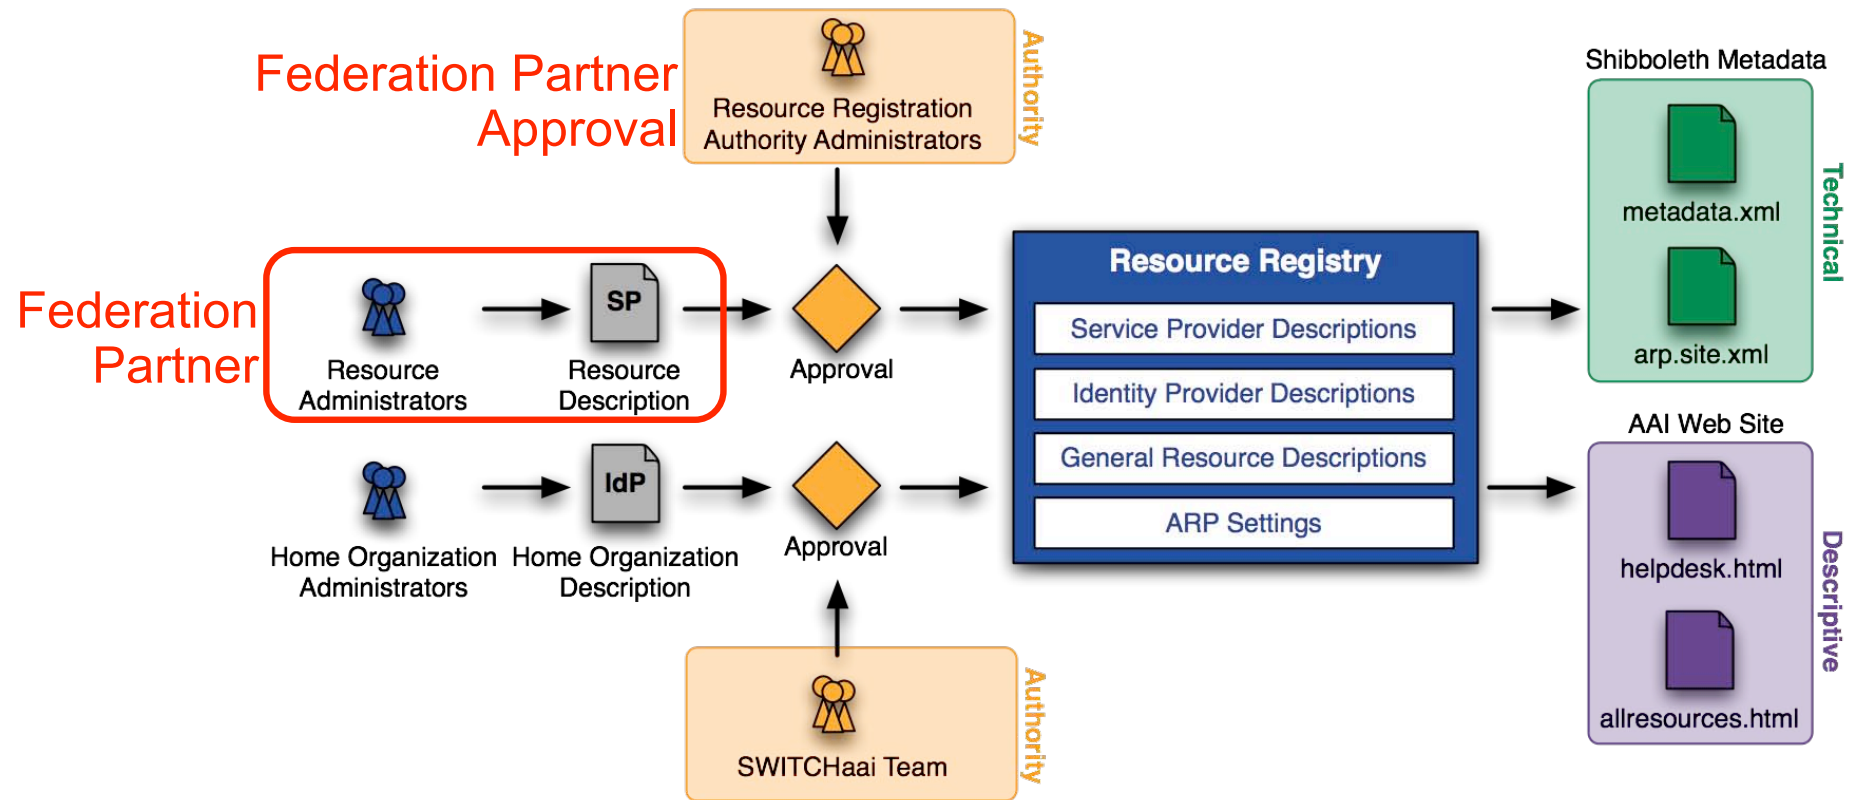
Federation Partner Approval

Resource Registration Authority Administrators

Authority

Shibboleth Metadata

metadata.xml

arp.site.xml

Technical

Federation Partner

Resource Administrators

SP

Resource Description

Approval

Resource Registry

Service Provider Descriptions

Identity Provider Descriptions

General Resource Descriptions

ARP Settings

AAI Web Site

helpdesk.html

allresources.html

Descriptive

Home Organization Administrators

IdP

Home Organization Description

Approval

SWITCHaai Team

Authority